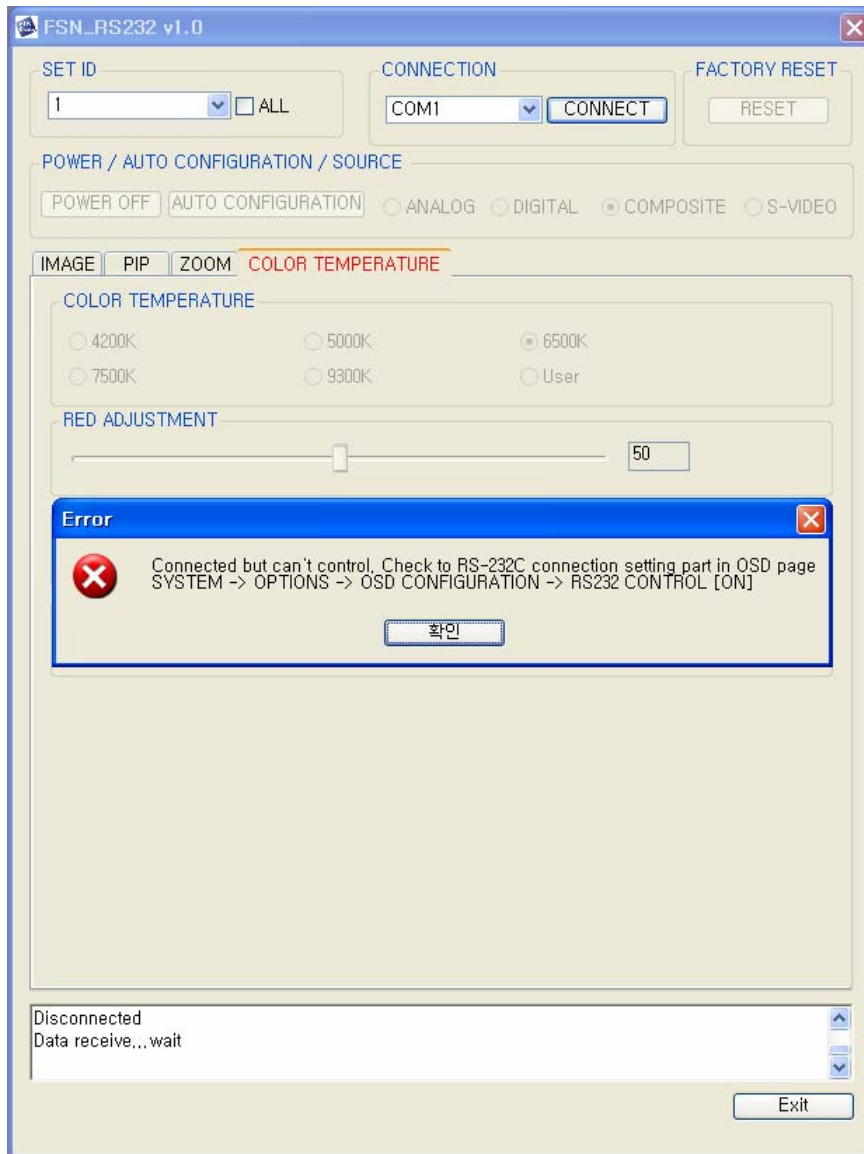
FSN_RS232 v1.0

SET ID
1
ALL

CONNECTION
COM1
CONNECT

FACTORY RESET
RESET

POWER / AUTO CONFIGURATION / SOURCE
POWER OFF
AUTO CONFIGURATION
ANALOG
DIGITAL
COMPOSITE
S-VIDEO

IMAGE
PIP
ZOOM
COLOR TEMPERATURE

COLOR TEMPERATURE
4200K
5000K
6500K
7500K
9300K
User

RED ADJUSTMENT
50

Error
Connected but can't control, Check to RS-232C connection setting part in OSD page
SYSTEM -> OPTIONS -> OSD CONFIGURATION -> RS232 CONTROL [ON]
확인

Disconnected
Data receive,,,wait

Exit